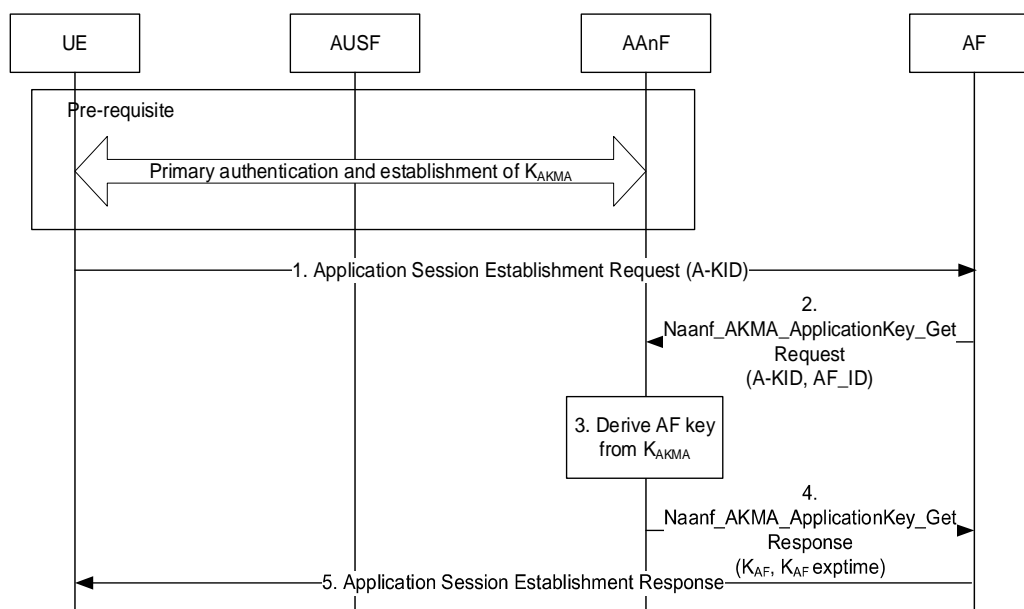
UE

AUSF

AAnF

AF

Pre-requisite

Primary authentication and establishment of $K_{AKMA}$

1. Application Session Establishment Request (A-KID)

2. Naanf_AKMA_ApplicationKey_Get Request (A-KID, AF_ID)

3. Derive AF key from $K_{AKMA}$

4. Naanf_AKMA_ApplicationKey_Get Response ($K_{AF}$, $K_{AF}$ exptime)

5. Application Session Establishment Response